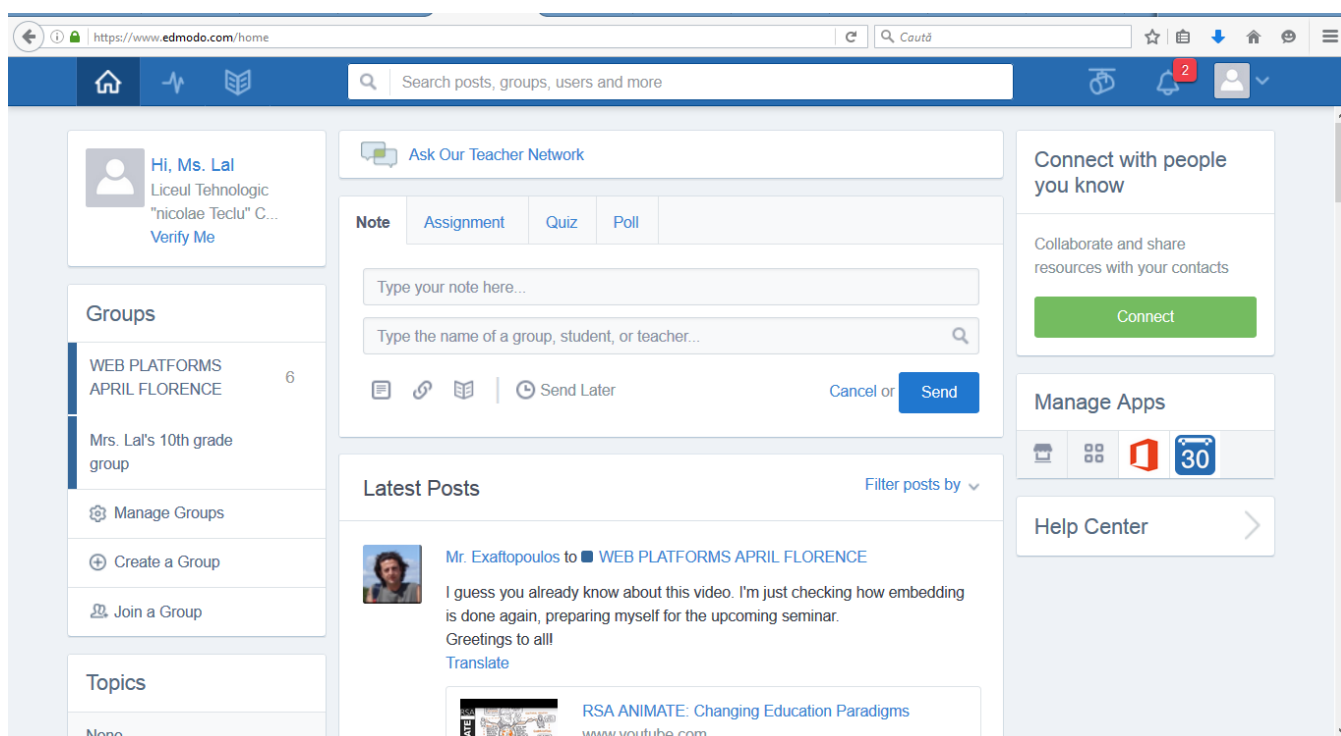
https://www.edmodo.com/home

Caută

Search posts, groups, users and more

2

Hi, Ms. Lal
Liceul Tehnologic "nicolae Teclu" C...
Verify Me

Groups

WEB PLATFORMS APRIL FLORENCE 6

Mrs. Lal's 10th grade group

Manage Groups

Create a Group

Join a Group

Topics

None

Ask Our Teacher Network

Note | Assignment | Quiz | Poll

Type your note here...

Type the name of a group, student, or teacher...

Send Later

Cancel or Send

Latest Posts

Filter posts by

Mr. Exaftopoulos to WEB PLATFORMS APRIL FLORENCE

I guess you already know about this video. I'm just checking how embedding is done again, preparing myself for the upcoming seminar.
Greetings to all!
Translate

RSA ANIMATE: Changing Education Paradigms
www.youtube.com

Connect with people you know

Collaborate and share resources with your contacts

Connect

Manage Apps

30

Help Center